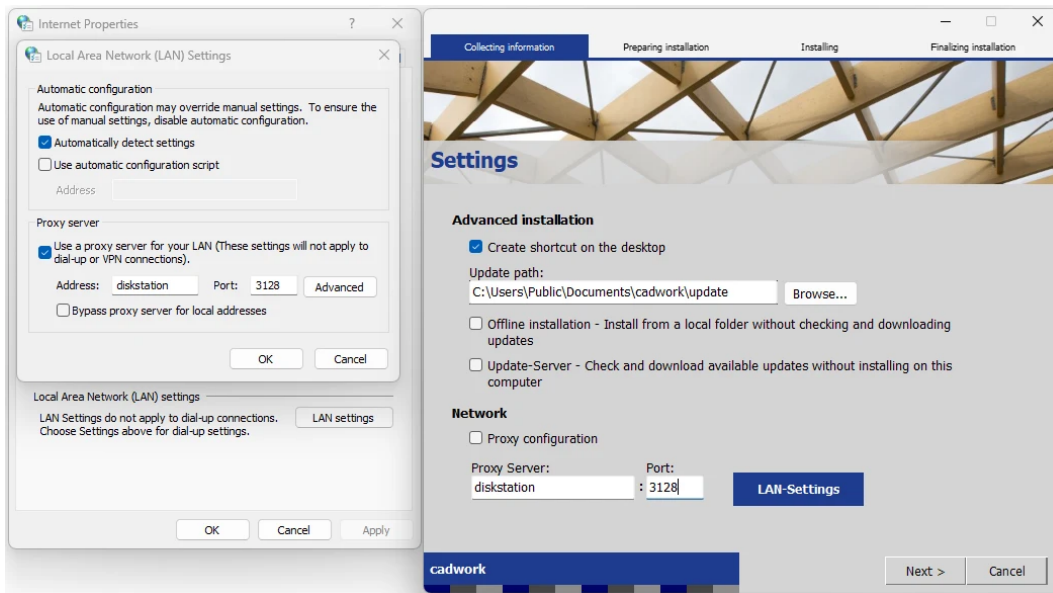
Internet Properties ? ×

Local Area Network (LAN) Settings ×

Automatic configuration

Automatic configuration may override manual settings. To ensure the use of manual settings, disable automatic configuration.

Automatically detect settings

Use automatic configuration script

Address

Proxy server

Use a proxy server for your LAN (These settings will not apply to dial-up or VPN connections).

Address: diskstation Port: 3128 Advanced

Bypass proxy server for local addresses

OK Cancel

Local Area Network (LAN) settings

LAN Settings do not apply to dial-up connections. Choose Settings above for dial-up settings.

LAN settings

OK Cancel Apply

Collecting information Preparing installation Installing Finalizing installation

Settings

Advanced installation

Create shortcut on the desktop

Update path:

C:\Users\Public\Documents\cadwork\update Browse...

Offline installation - Install from a local folder without checking and downloading updates

Update-Server - Check and download available updates without installing on this computer

Network

Proxy configuration

Proxy Server: Port:

diskstation : 3128

LAN-Settings

cadwork

Next > Cancel